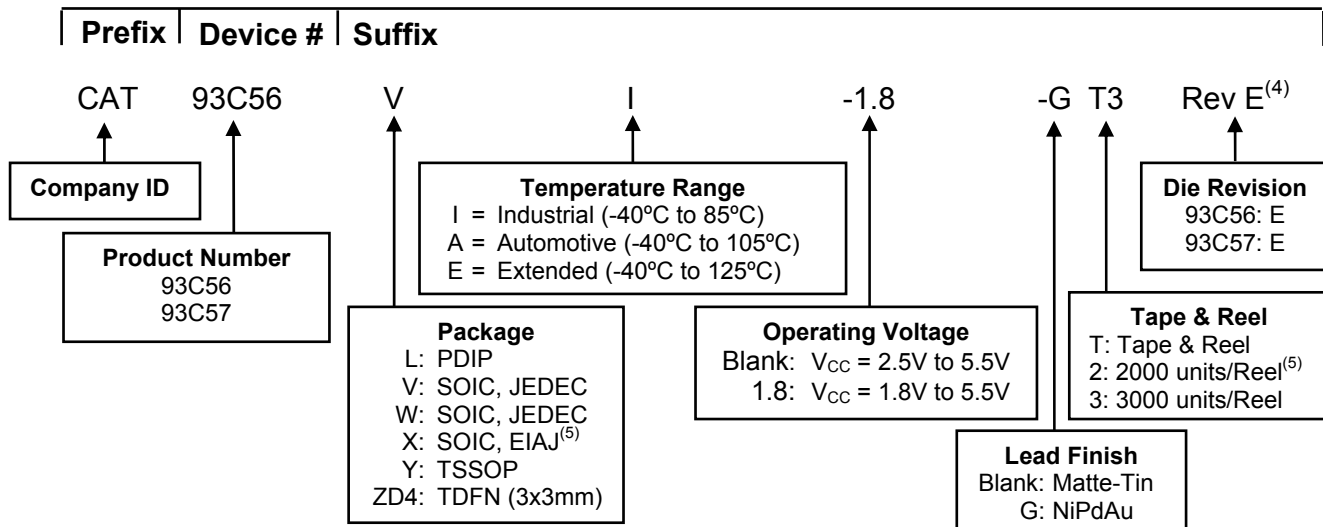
Prefix | Device # | Suffix

CAT 93C56 V I -1.8 -G T3 Rev E$^{(4)}$

Company ID

Product Number
93C56
93C57

Temperature Range
I = Industrial (-40ºC to 85ºC)
A = Automotive (-40ºC to 105ºC)
E = Extended (-40ºC to 125ºC)

Die Revision
93C56: E
93C57: E

Package
L: PDIP
V: SOIC, JEDEC
W: SOIC, JEDEC
X: SOIC, EIAJ$^{(5)}$
Y: TSSOP
ZD4: TDFN (3x3mm)

Operating Voltage
Blank: $V_{CC}$ = 2.5V to 5.5V
1.8: $V_{CC}$ = 1.8V to 5.5V

Tape & Reel
T: Tape & Reel
2: 2000 units/Reel$^{(5)}$
3: 3000 units/Reel

Lead Finish
Blank: Matte-Tin
G: NiPdAu